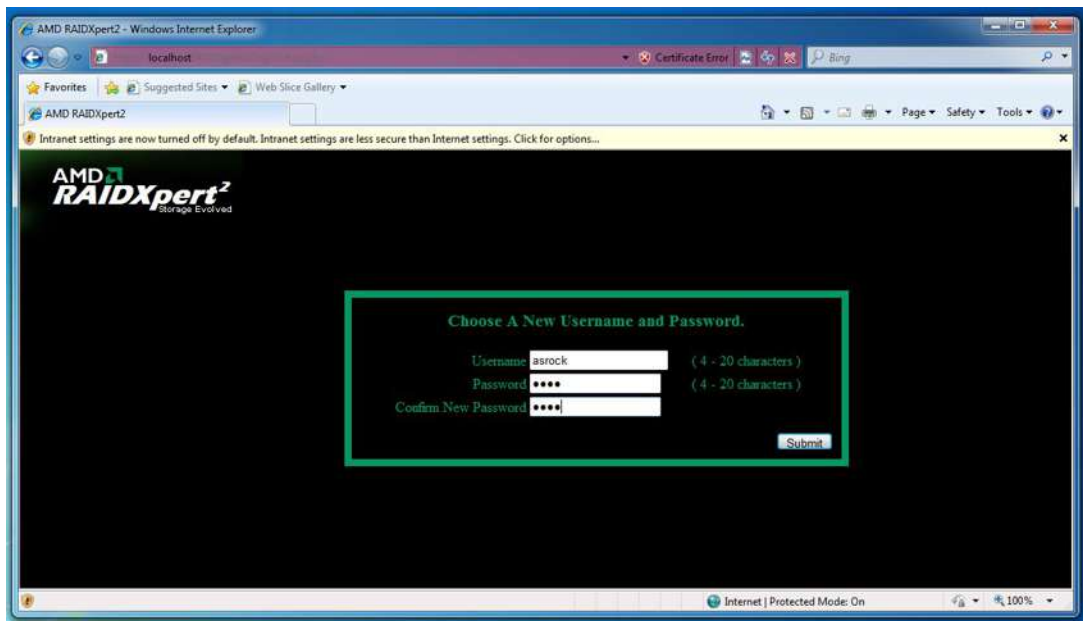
AMD RAIDXpert2 - Windows Internet Explorer

localhost

Certificate Error

Bing

Favorites

Suggested Sites ▾

Web Slice Gallery ▾

AMD RAIDXpert2

Page ▾ Safety ▾ Tools ▾

Intranet settings are now turned off by default. Intranet settings are less secure than Internet settings. Click for options...

AMD

RAIDXpert$^2$

Storage Evolved

Choose A New Username and Password.

Username asrock ( 4 - 20 characters )

Password •••• ( 4 - 20 characters )

Confirm New Password ••••

Submit

Internet | Protected Mode: On

100%